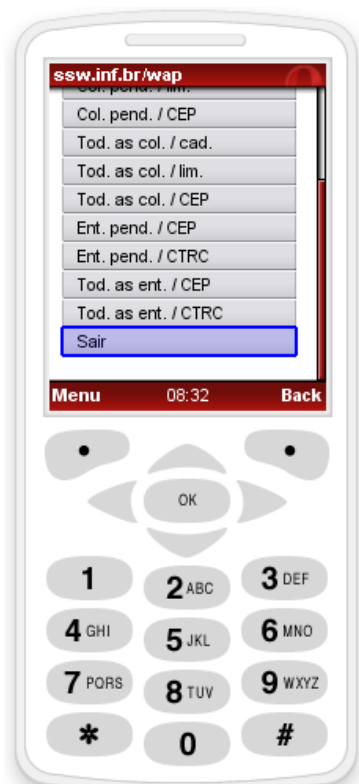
ssw.inf.br/wap

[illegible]

Col. pend. / CEP

Tod. as col. / cad.

Tod. as col. / lim.

Tod. as col. / CEP

Ent. pend. / CEP

Ent. pend. / CTRC

Tod. as ent. / CEP

Tod. as ent. / CTRC

Sair

Menu 08:32 Back

OK

1 2 ABC 3 DEF
4 GHI 5 JKL 6 MNO
7 PQRS 8 TUV 9 WXYZ
* 0 #